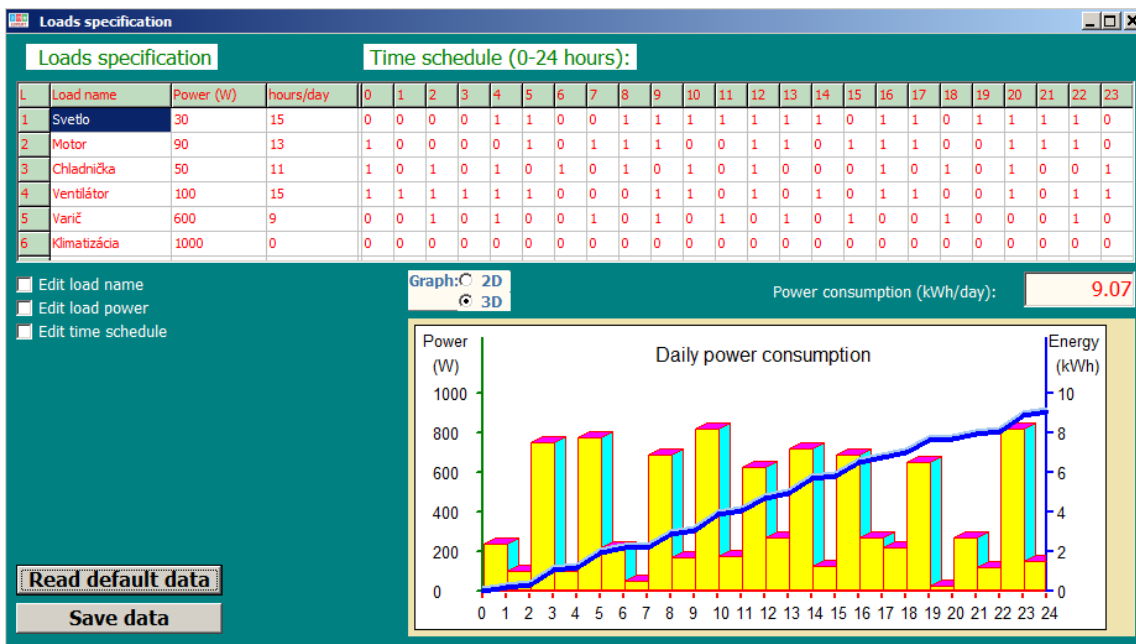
Loads specification

Loads specification

Time schedule (0-24 hours):

| L | Load name | Power (W) | hours/day | 0 | 1 | 2 | 3 | 4 | 5 | 6 | 7 | 8 | 9 | 10 | 11 | 12 | 13 | 14 | 15 | 16 | 17 | 18 | 19 | 20 | 21 | 22 | 23 |
|---|---|---|---|---|---|---|---|---|---|---|---|---|---|---|---|---|---|---|---|---|---|---|---|---|---|---|---|
| 1 | Svetlo | 30 | 15 | 0 | 0 | 0 | 0 | 1 | 1 | 0 | 0 | 1 | 1 | 1 | 1 | 1 | 1 | 1 | 0 | 1 | 1 | 0 | 1 | 1 | 1 | 1 | 0 |
| 2 | Motor | 90 | 13 | 1 | 0 | 0 | 0 | 0 | 1 | 0 | 1 | 1 | 1 | 0 | 0 | 1 | 1 | 0 | 1 | 1 | 1 | 0 | 0 | 1 | 1 | 1 | 0 |
| 3 | Chladnička | 50 | 11 | 1 | 0 | 1 | 0 | 1 | 0 | 1 | 0 | 1 | 0 | 1 | 0 | 1 | 0 | 0 | 0 | 1 | 0 | 1 | 0 | 1 | 0 | 0 | 1 |
| 4 | Ventilátor | 100 | 15 | 1 | 1 | 1 | 1 | 1 | 1 | 0 | 0 | 0 | 1 | 1 | 0 | 1 | 0 | 1 | 0 | 1 | 1 | 0 | 0 | 1 | 0 | 1 | 1 |
| 5 | Varič | 600 | 9 | 0 | 0 | 1 | 0 | 1 | 0 | 0 | 1 | 0 | 1 | 0 | 1 | 0 | 1 | 0 | 1 | 0 | 0 | 1 | 0 | 0 | 0 | 1 | 0 |
| 6 | Klimatizácia | 1000 | 0 | 0 | 0 | 0 | 0 | 0 | 0 | 0 | 0 | 0 | 0 | 0 | 0 | 0 | 0 | 0 | 0 | 0 | 0 | 0 | 0 | 0 | 0 | 0 | 0 |

Edit load name
Edit load power
Edit time schedule

Graph: 2D
3D

Power consumption (kWh/day): 9.07

Power (W)
Daily power consumption
Energy (kWh)
1000 800 600 400 200 0
10 8 6 4 2 0
0 1 2 3 4 5 6 7 8 9 10 11 12 13 14 15 16 17 18 19 20 21 22 23 24

Read default data
Save data